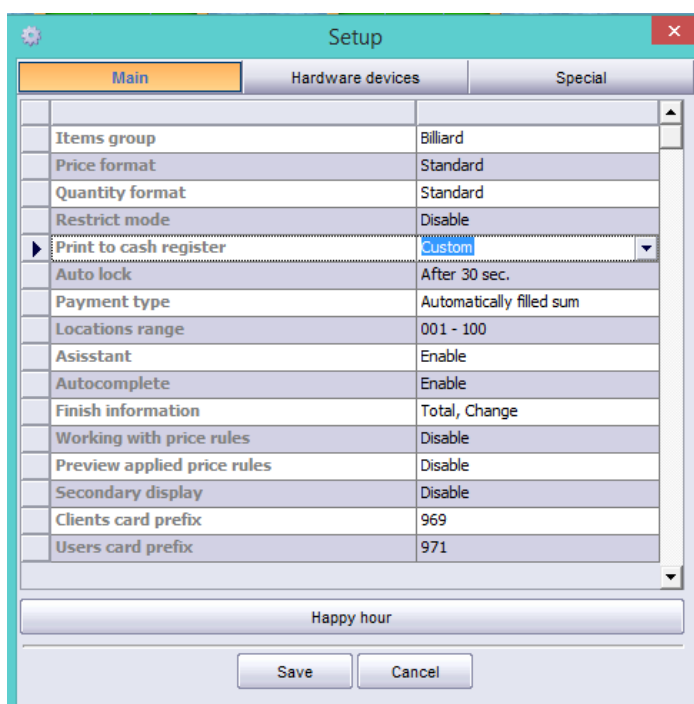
Setup

Main | Hardware devices | Special

| | |
|---|---|
| Items group | Billiard |
| Price format | Standard |
| Quantity format | Standard |
| Restrict mode | Disable |
| Print to cash register | Custom |
| Auto lock | After 30 sec. |
| Payment type | Automatically filled sum |
| Locations range | 001 - 100 |
| Asisstant | Enable |
| Autocomplete | Enable |
| Finish information | Total, Change |
| Working with price rules | Disable |
| Preview applied price rules | Disable |
| Secondary display | Disable |
| Clients card prefix | 969 |
| Users card prefix | 971 |

Happy hour

Save Cancel